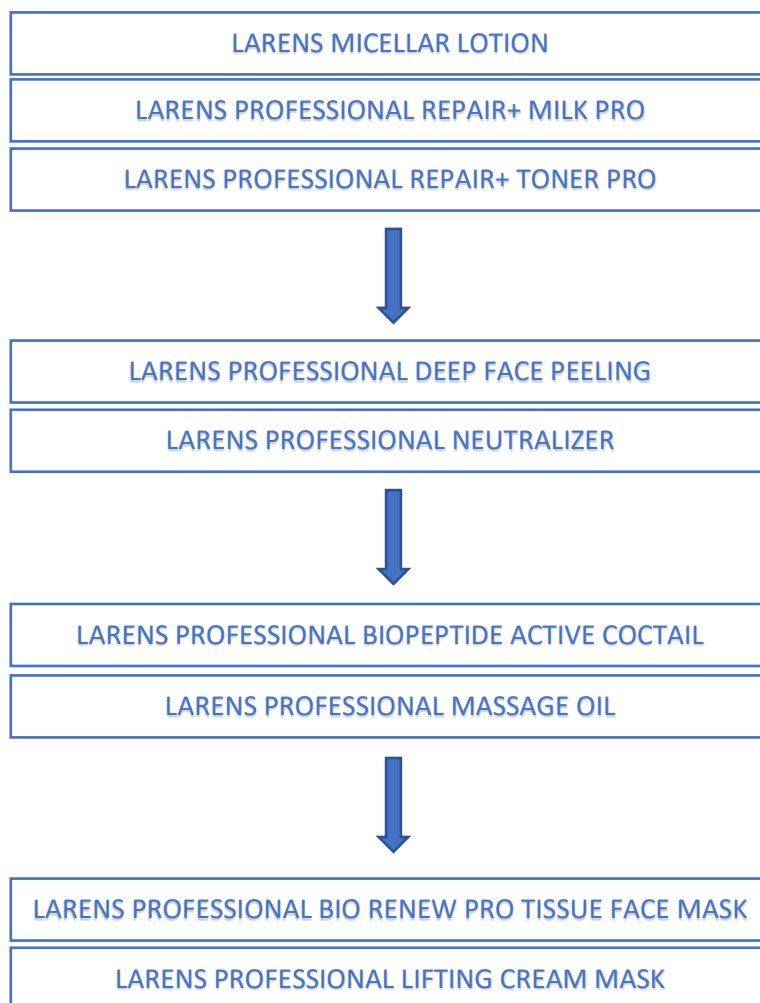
LARENS MICELLAR LOTION

LARENS PROFESSIONAL REPAIR+ MILK PRO

LARENS PROFESSIONAL REPAIR+ TONER PRO

LARENS PROFESSIONAL DEEP FACE PEELING

LARENS PROFESSIONAL NEUTRALIZER

LARENS PROFESSIONAL BIOPEPTIDE ACTIVE COCTAIL

LARENS PROFESSIONAL MASSAGE OIL

LARENS PROFESSIONAL BIO RENEW PRO TISSUE FACE MASK

LARENS PROFESSIONAL LIFTING CREAM MASK